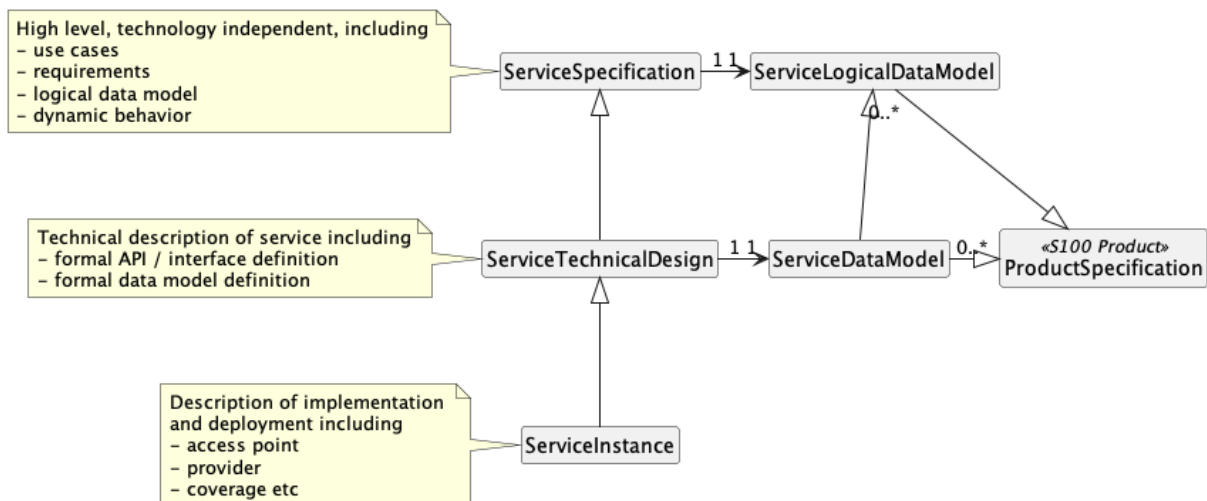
High level, technology independent, including
- use cases
- requirements
- logical data model
- dynamic behavior

ServiceSpecification

1 1

ServiceLogicalDataModel

0..*

Technical description of service including
- formal API / interface definition
- formal data model definition

ServiceTechnicalDesign

1 1

ServiceDataModel

0..*

«S100 Product»
ProductSpecification

Description of implementation and deployment including
- access point
- provider
- coverage etc

ServiceInstance